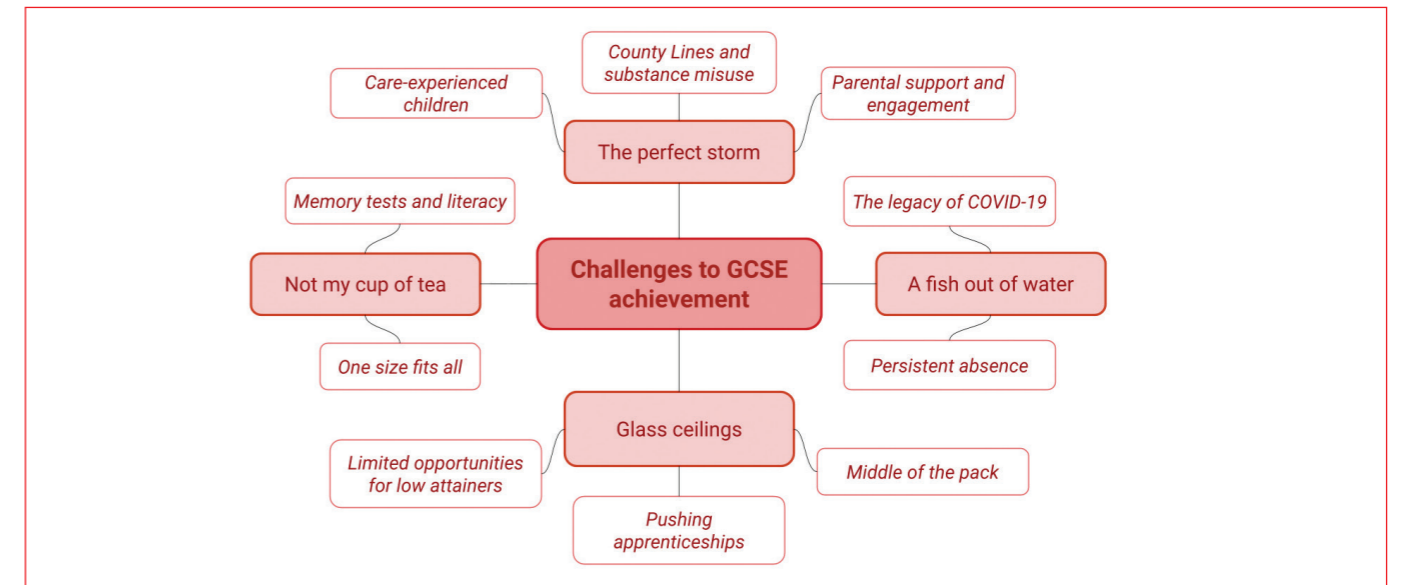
County Lines and substance misuse

Care-experienced children

Parental support and engagement

The perfect storm

Memory tests and literacy

The legacy of COVID-19

Not my cup of tea

Challenges to GCSE achievement

A fish out of water

One size fits all

Persistent absence

Glass ceilings

Limited opportunities for low attainers

Middle of the pack

Pushing apprenticeships